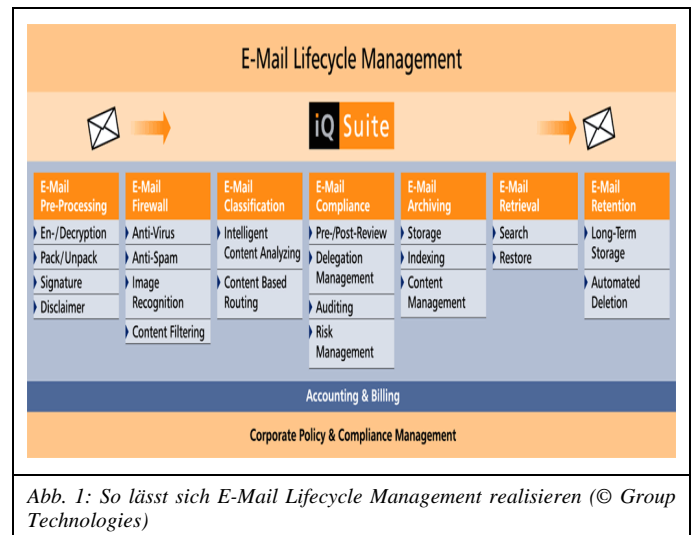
E-Mail Lifecycle Management

iQ Suite

| E-Mail Pre-Processing | E-Mail Firewall | E-Mail Classification | E-Mail Compliance | E-Mail Archiving | E-Mail Retrieval | E-Mail Retention |
|---|---|---|---|---|---|---|
| En-/Decryption | Anti-Virus | Intelligent Content Analyzing | Pre-/Post-Review | Storage | Search | Long-Term Storage |
| Pack/Unpack | Anti-Spam | Content Based Routing | Delegation Management | Indexing | Restore | Automated Deletion |
| Signature | Image Recognition | | Auditing | Content Management | | |
| Disclaimer | Content Filtering | | Risk Management | | | |

Accounting & Billing

Corporate Policy & Compliance Management

Abb. 1: So lässt sich E-Mail Lifecycle Management realisieren (© Group Technologies)